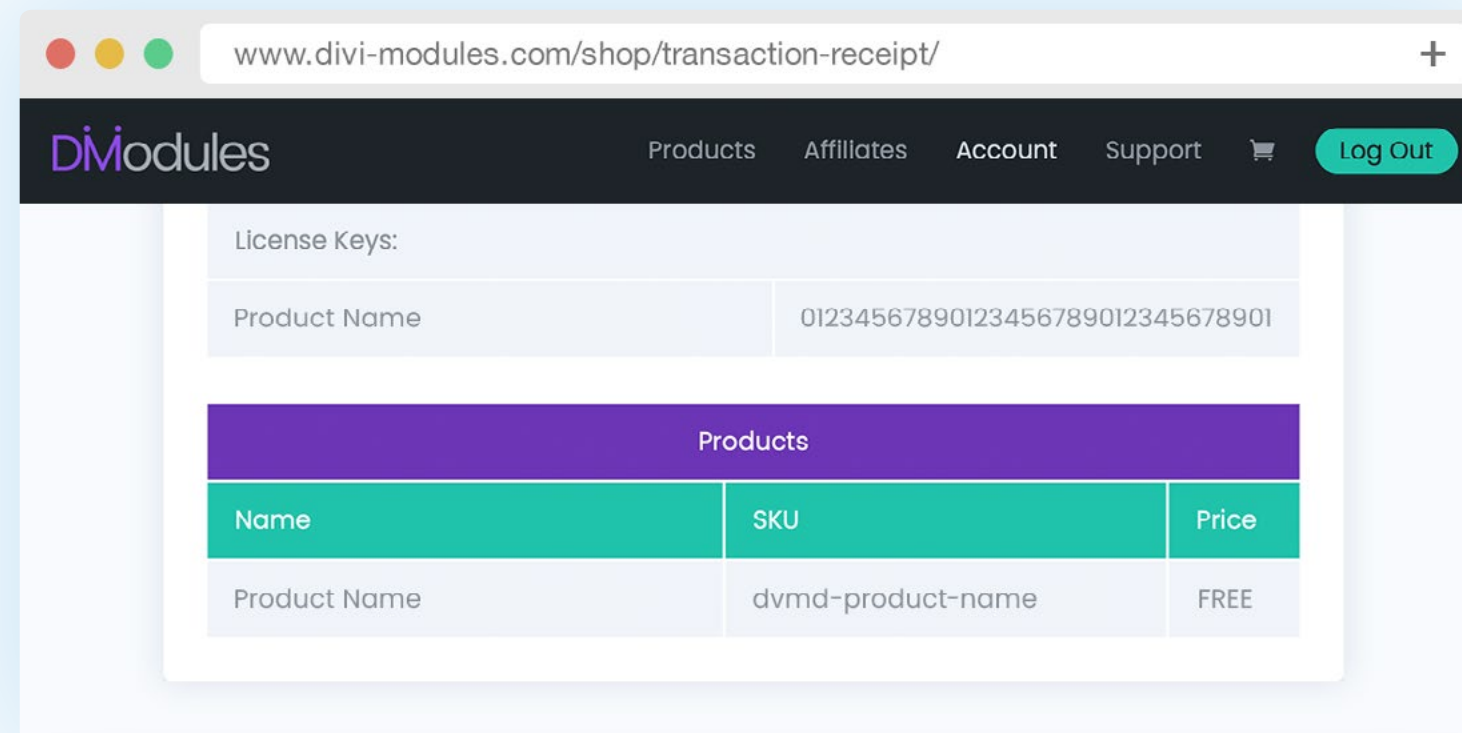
www.divi-modules.com/shop/transaction-receipt/

+

DiModules

Products Affiliates Account Support Log Out

| License Keys: | |
|---|---|
| Product Name | 0123456789012345678901234567890I |

| Products | | |
|---|---|---|
| Name | SKU | Price |
| Product Name | dvmd-product-name | FREE |